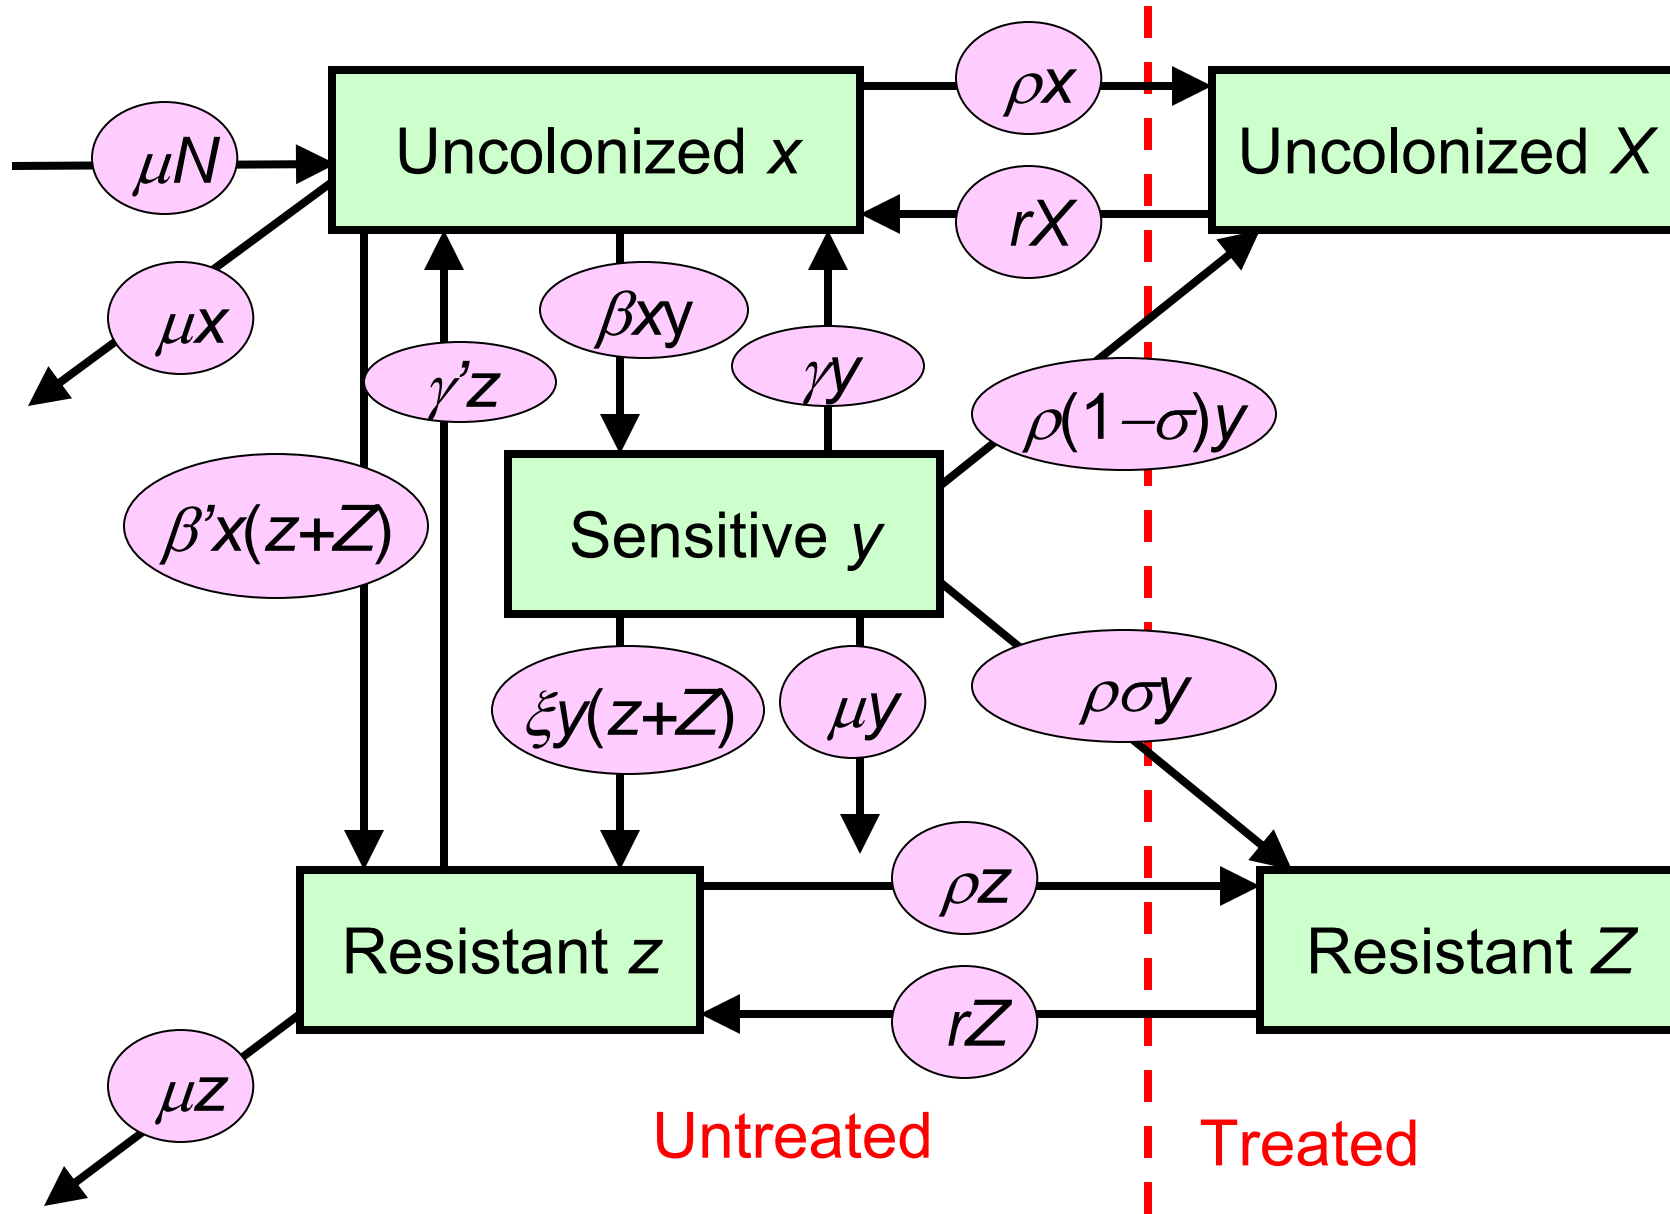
$\mu N$

Uncolonized $x$

$\rho x$

Uncolonized $X$

$rX$

$\mu x$

$\beta xy$

$\gamma y$

$\gamma' z$

$\rho(1-\sigma)y$

$\beta' x(z+Z)$

Sensitive $y$

$\xi y(z+Z)$

$\mu y$

$\rho\sigma y$

$\rho z$

Resistant $z$

Resistant $Z$

$rZ$

$\mu z$

Untreated

Treated